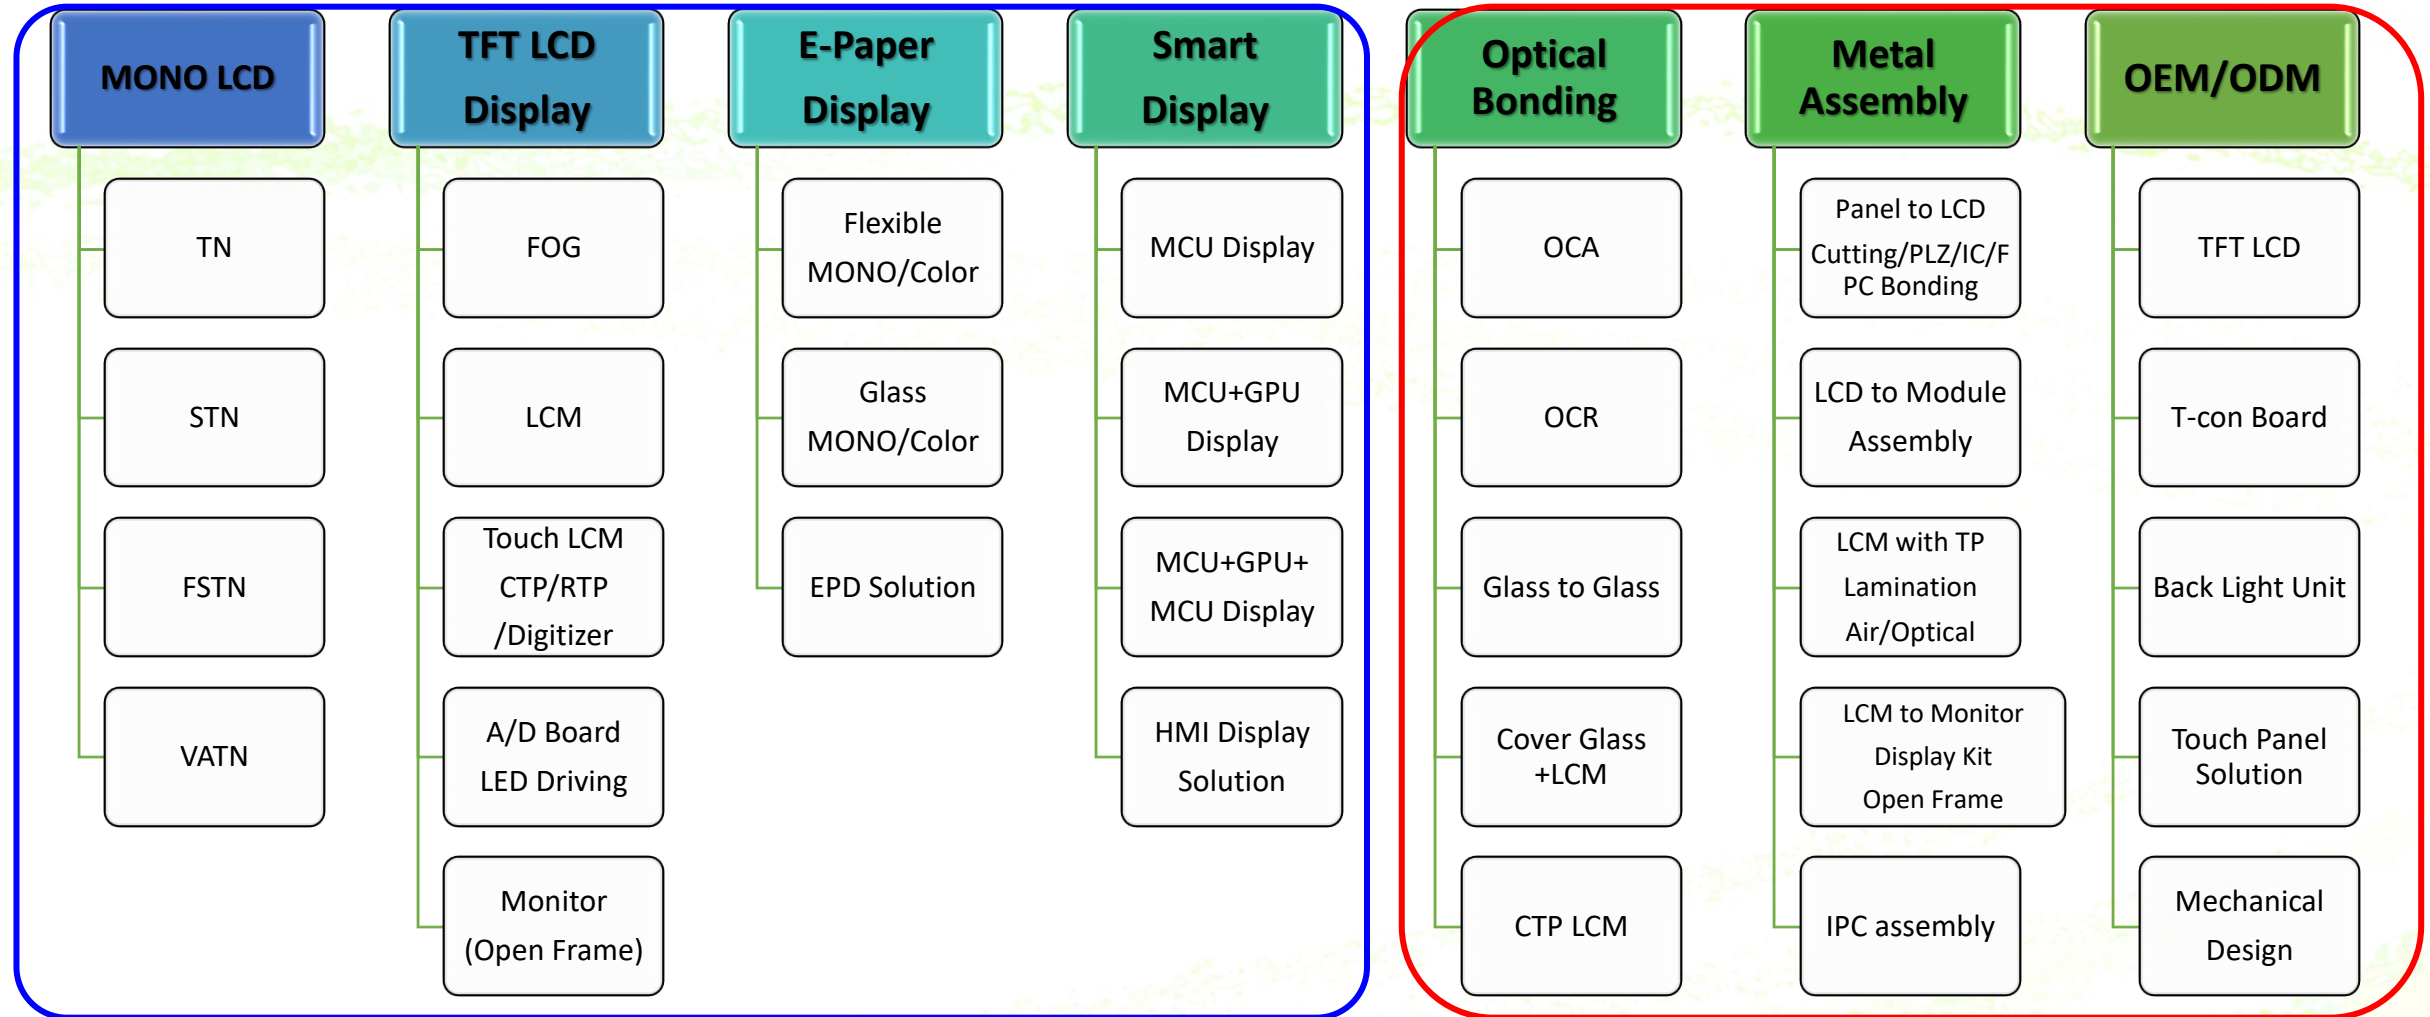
MONO LCD

TN

STN

FSTN

VATN

TFT LCD Display

FOG

LCM

Touch LCM CTP/RTP /Digitizer

A/D Board LED Driving

Monitor (Open Frame)

E-Paper Display

Flexible MONO/Color

Glass MONO/Color

EPD Solution

Smart Display

MCU Display

MCU+GPU Display

MCU+GPU+ MCU Display

HMI Display Solution

Optical Bonding

OCA

OCR

Glass to Glass

Cover Glass +LCM

CTP LCM

Metal Assembly

Panel to LCD Cutting/PLZ/IC/FPC Bonding

LCD to Module Assembly

LCM with TP Lamination Air/Optical

LCM to Monitor Display Kit Open Frame

IPC assembly

OEM/ODM

TFT LCD

T-con Board

Back Light Unit

Touch Panel Solution

Mechanical Design